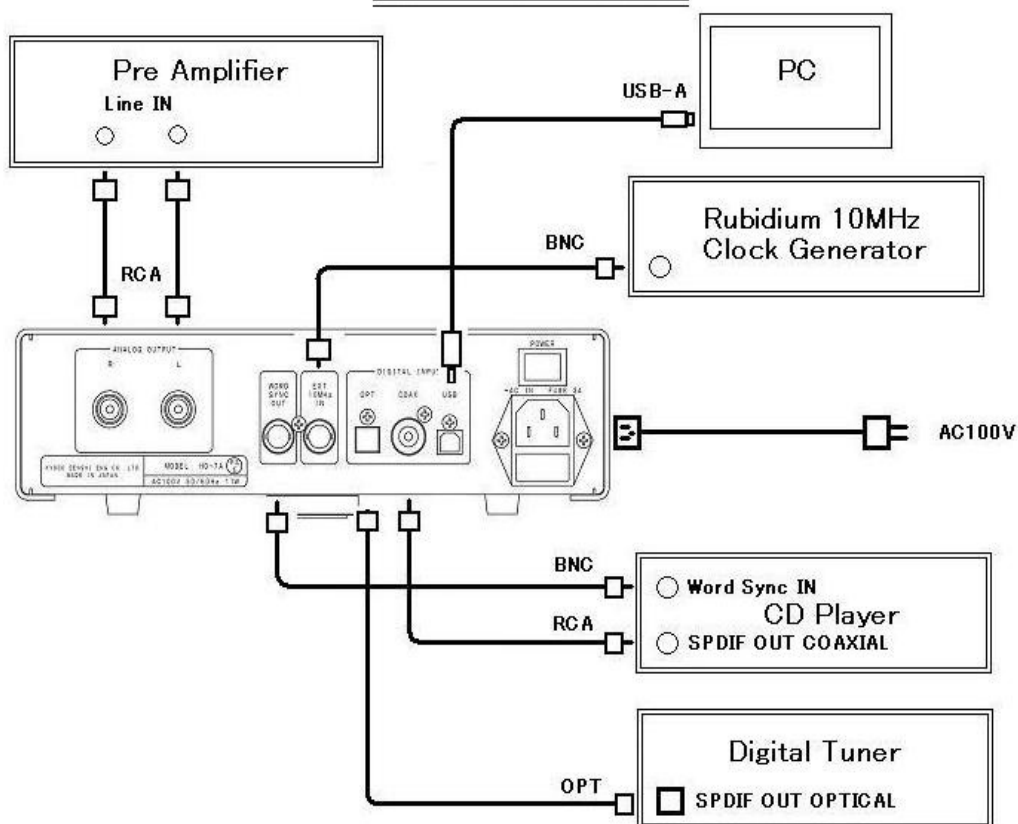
Pre Amplifier
Line IN

PC
USB-A

Rubidium 10MHz
Clock Generator
BNC

RCA

ANALOG OUTPUT
R
L

WORD SYNC OUT
EXT 10MHz IN

DIGITAL INPUT
OPT
COAX
USB

POWER
~AC IN
FUSE 3A

KYODO DENSHI ENG CO., LTD
MADE IN JAPAN
MODEL HD-7A
AC100V 50/60Hz 11W

AC100V

BNC
Word Sync IN
CD Player
RCA
SPDIF OUT COAXIAL

Digital Tuner
OPT
SPDIF OUT OPTICAL